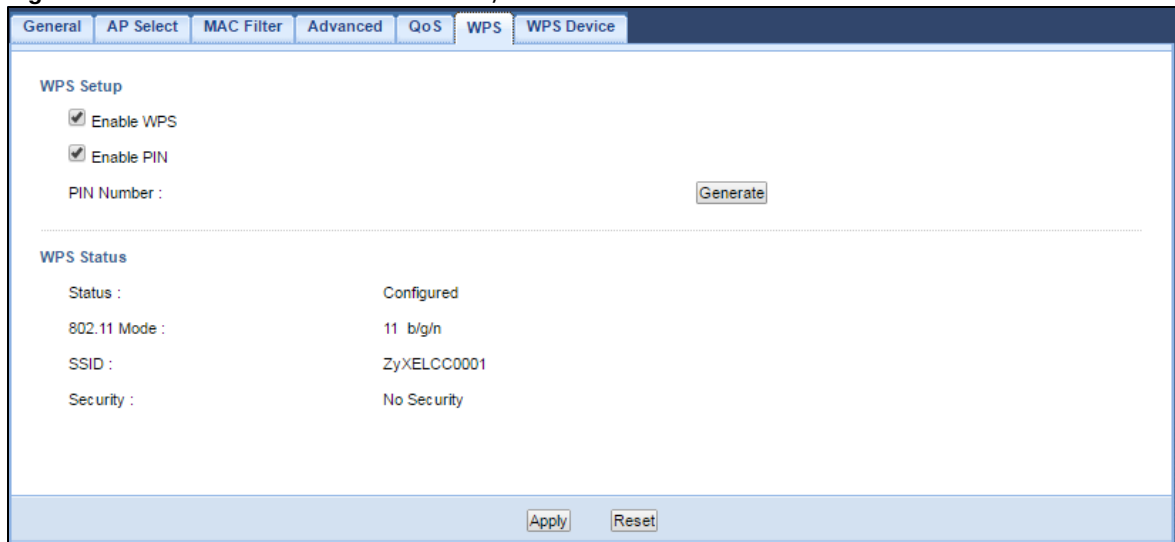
General | AP Select | MAC Filter | Advanced | QoS | WPS | WPS Device

WPS Setup

Enable WPS

Enable PIN

PIN Number :

Generate

WPS Status

Status : Configured

802.11 Mode : 11 b/g/n

SSID : ZyXELCC0001

Security : No Security

Apply Reset